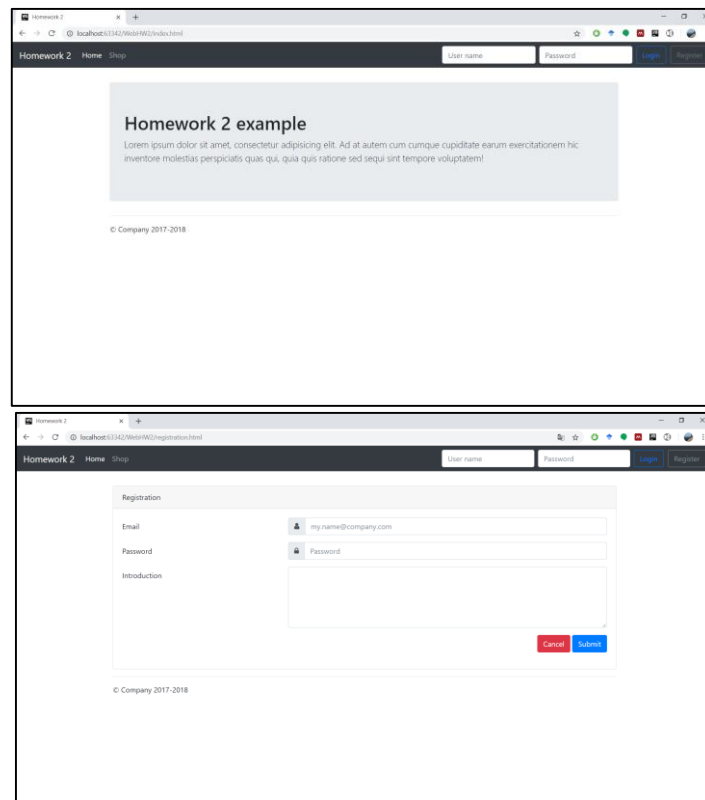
Homework 2

localhost:63342/WebHW2/index.html

Homework 2 Home Shop

User name

Password

Login Register

Homework 2 example

Lorem ipsum dolor sit amet, consectetur adipisicing elit. Ad at autem cum cumque cupiditate earum exercitationem hic inventore molestias perspiciatis quas qui, quia quis ratione sed sequi sint tempore voluptatem!

© Company 2017-2018

Homework 2

localhost:63342/WebHW2/registration.html

Homework 2 Home Shop

User name

Password

Login Register

Registration

Email

my.name@company.com

Password

Password

Introduction

Cancel Submit

© Company 2017-2018